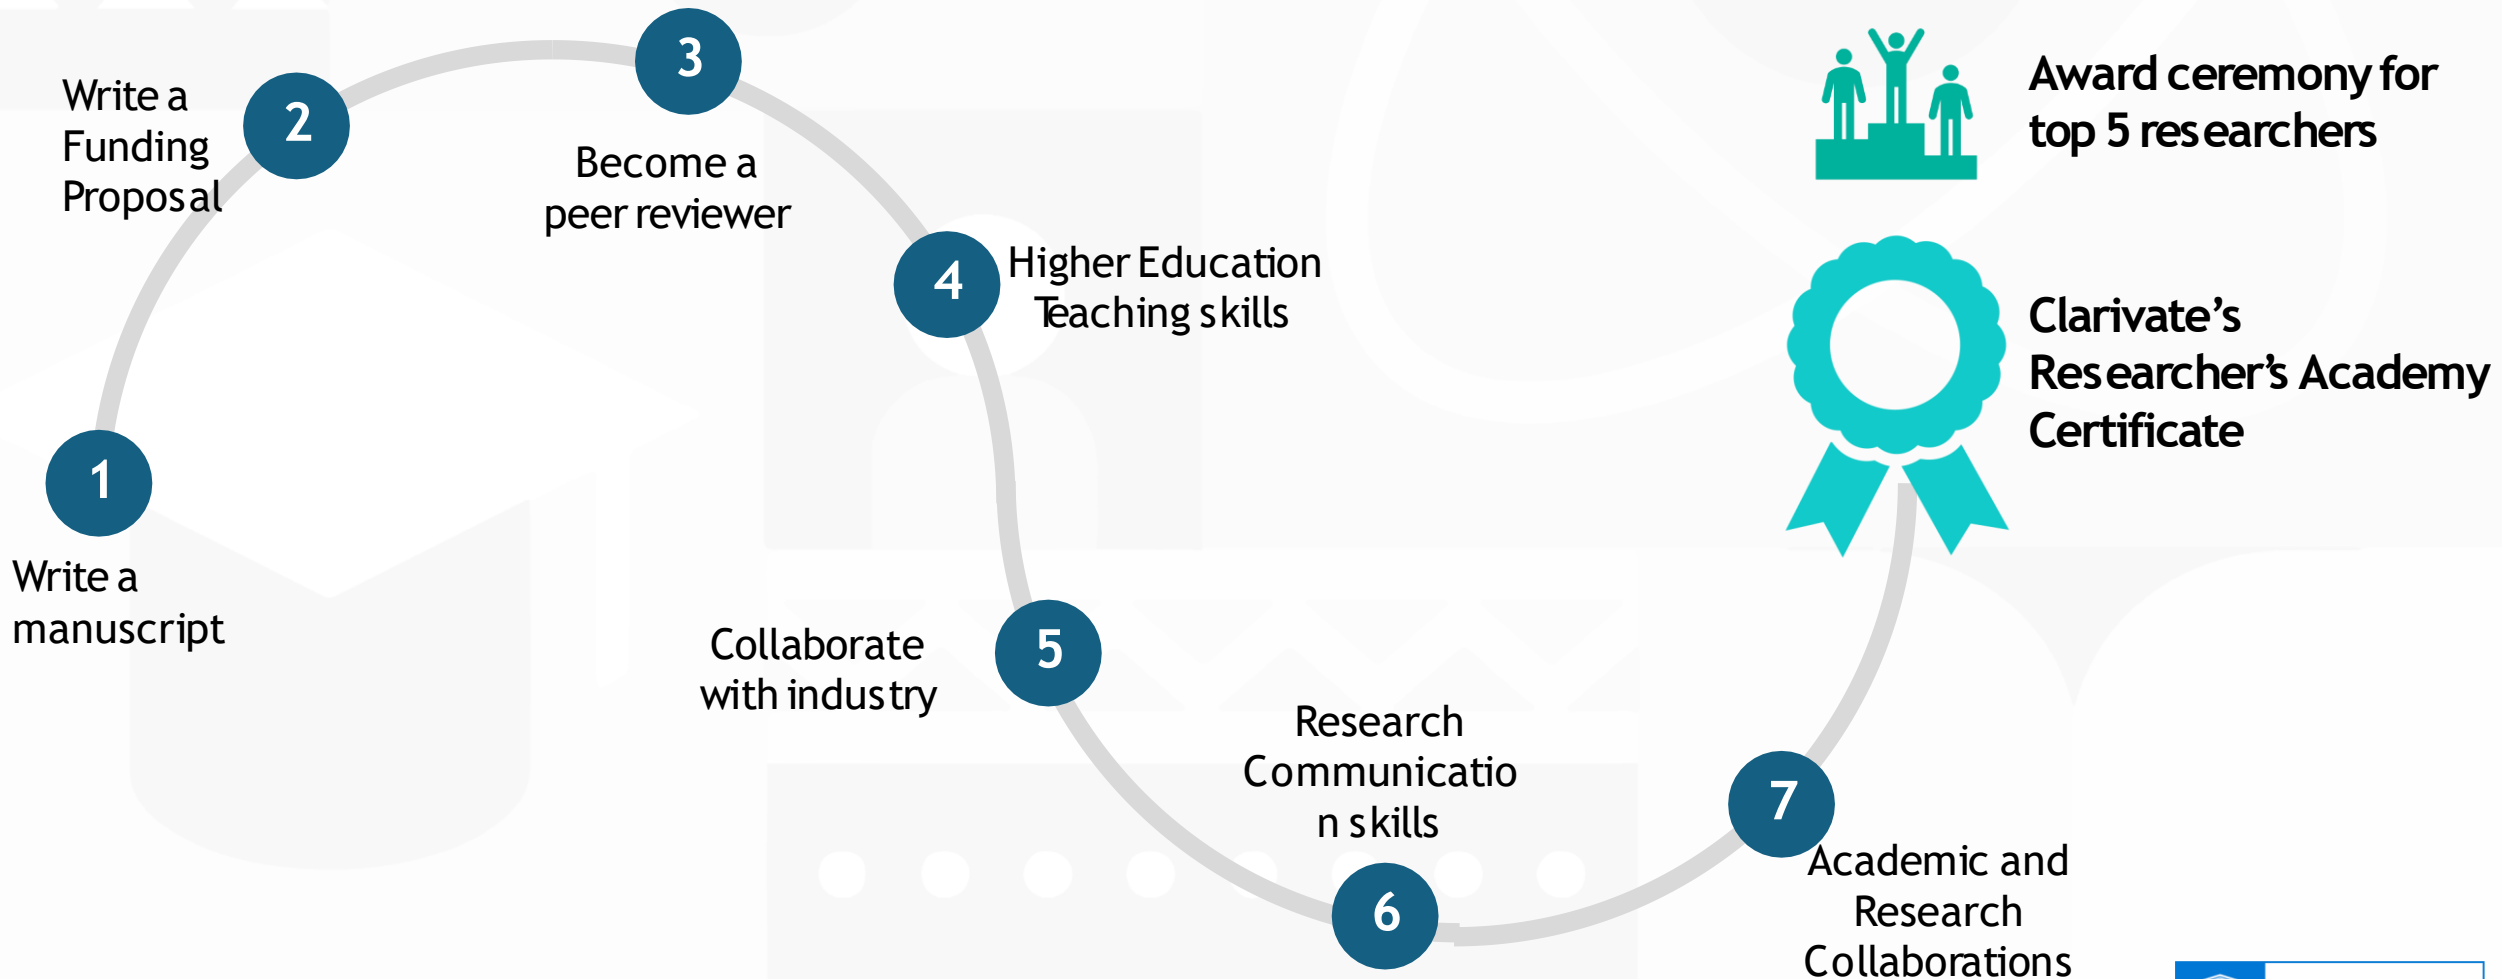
1

Write a manuscript

2

Write a Funding Proposal

3

Become a peer reviewer

4

Higher Education Teaching skills

5

Collaborate with industry

6

Research Communicatio n skills

7

Academic and Research Collaborations

Award ceremony for top 5 researchers

Clarivate's Researcher's Academy Certificate